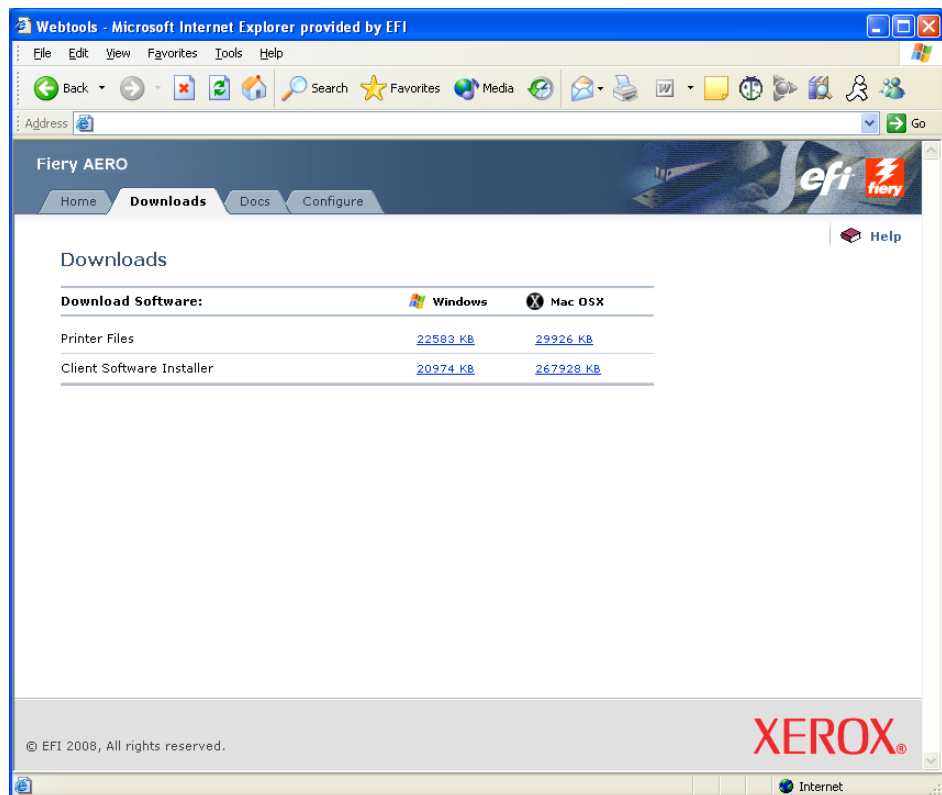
Webtools - Microsoft Internet Explorer provided by EFI

File Edit View Favorites Tools Help

Back Search Favorites Media

Address Go

Fiery AERO

Home Downloads Docs Configure

efi fiery

Help

Downloads

| Download Software: | Windows | Mac OSX |
|---|---|---|
| Printer Files | 22583 KB | 29926 KB |
| Client Software Installer | 20974 KB | 267928 KB |

© EFI 2008, All rights reserved.

XEROX®

Internet